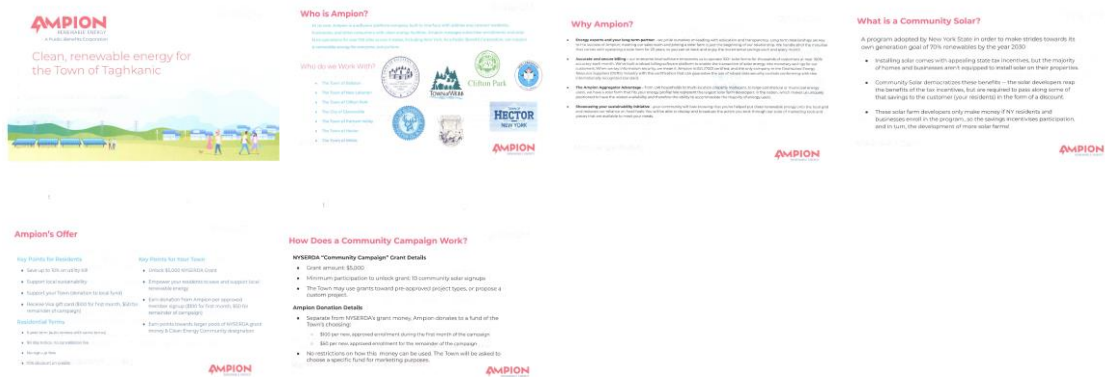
AMPION
RENEWABLE ENERGY
A Public Benefit Corporation

Clean, renewable energy for the Town of Taghkanic

Who is Ampion?

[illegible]

Who do we Work With?

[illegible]

Clifton Park

HECTOR
NEW YORK

Why Ampion?

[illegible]

AMPION

What is a Community Solar?

A program adopted by New York State in order to make strides towards its own generation goal of 70% renewables by the year 2030

Installing solar comes with appealing state tax incentives, but the majority of homes and businesses aren't equipped to install solar on their properties

Community Solar democratizes these benefits — the solar developers reap the benefits of the tax incentives, but are required to pass along some of that savings to the customer (your residents) in the form of a discount.

These solar farm developers only make money if NY residents and businesses enroll in the program, as the savings incentivizes participation, and in turn, the development of more solar farms!

AMPION

Ampion's Offer

Key Points for Residents

Save up to 10% on utility bill

Support local sustainability

Support your Town (donation to local fund)

Receive Visa gift card ($50 for first month, $25 for remainder of campaign)

Residential Terms

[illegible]

Key Points for Your Town

Unlock $5,000 NYSERDA Grant

Empower your residents to save and support local renewable energy

Earn donation from Ampion per approved member signup ($100 for first month, $50 for remainder of campaign)

Earn points towards larger pool of NYSERDA grant money & Clean Energy Community designation

AMPION

How Does a Community Campaign Work?

NYSERDA "Community Campaign" Grant Details

Grant amount: $5,000

Minimum participation to unlock grant: 15 community solar signups

The Town may use grants toward pre-approved project types, or propose a custom project.

Ampion Donation Details

Separate from NYSERDA's grant money, Ampion donates to a fund of the Town's choosing:

$100 per new, approved enrollment during the first month of the campaign

$50 per new approved enrollment for the remainder of the campaign

No restrictions on how this money can be used. The Town will be asked to choose a specific fund for marketing purposes.

AMPION